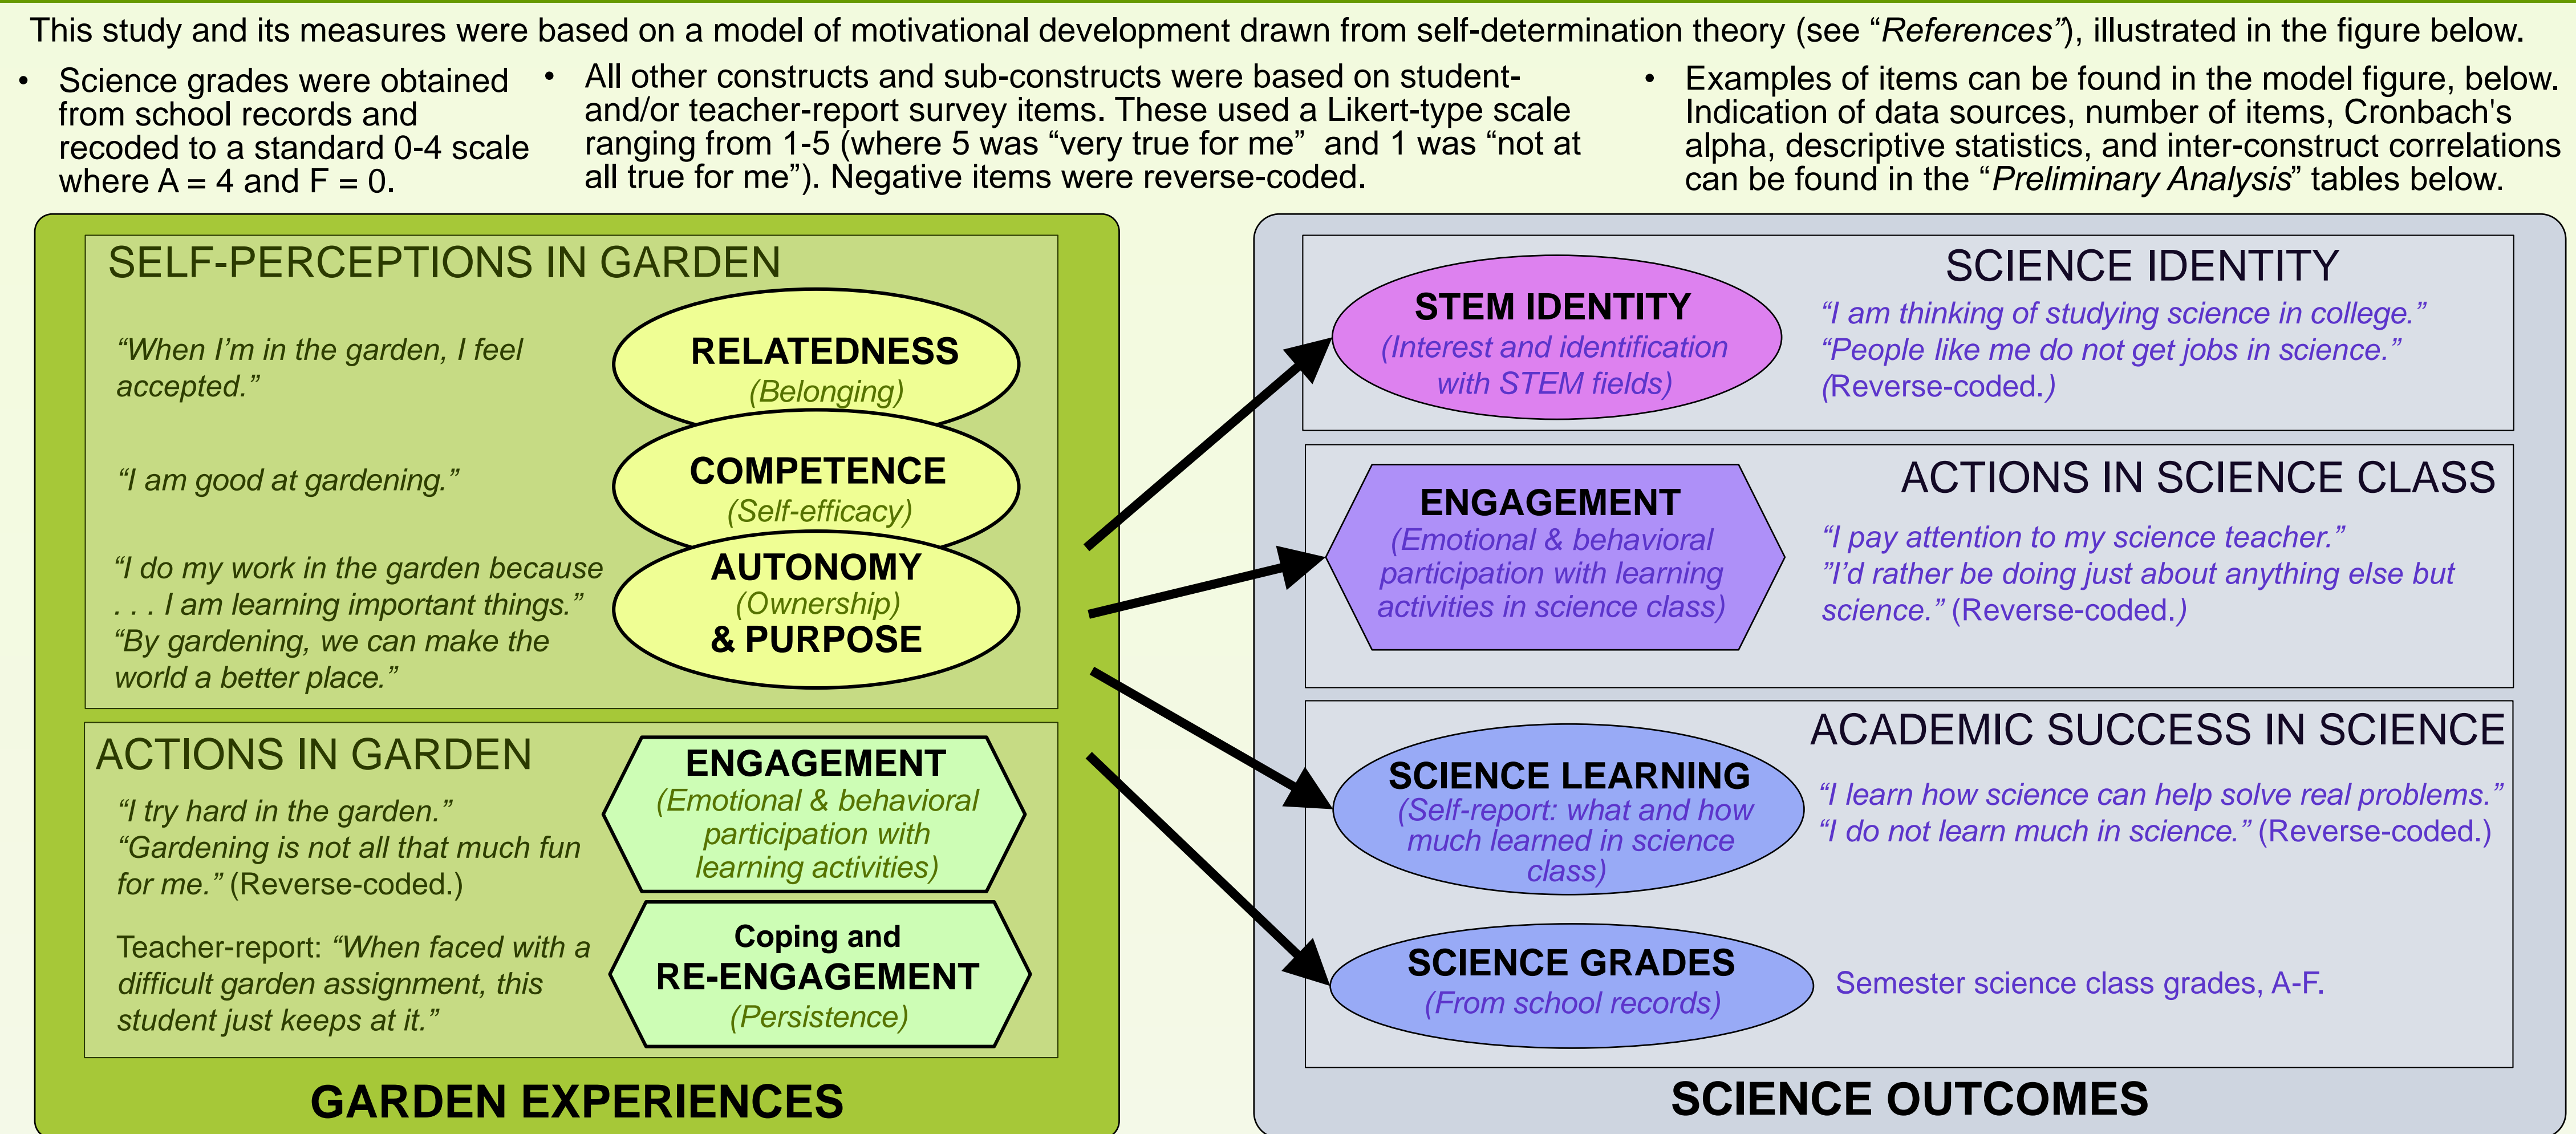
This study and its measures were based on a model of motivational development drawn from self-determination theory (see "References"), illustrated in the figure below.

- Science grades were obtained from school records and recoded to a standard 0-4 scale where A = 4 and F = 0.
- All other constructs and sub-constructs were based on student- and/or teacher-report survey items. These used a Likert-type scale ranging from 1-5 (where 5 was "very true for me" and 1 was "not at all true for me"). Negative items were reverse-coded.
- Examples of items can be found in the model figure, below. Indication of data sources, number of items, Cronbach's alpha, descriptive statistics, and inter-construct correlations can be found in the "Preliminary Analysis" tables below.

SELF-PERCEPTIONS IN GARDEN

"When I'm in the garden, I feel accepted."

RELATEDNESS
(Belonging)

"I am good at gardening."

COMPETENCE
(Self-efficacy)

"I do my work in the garden because . . . I am learning important things."
"By gardening, we can make the world a better place."

AUTONOMY
(Ownership)
& PURPOSE

ACTIONS IN GARDEN

"I try hard in the garden."
"Gardening is not all that much fun for me." (Reverse-coded.)

ENGAGEMENT
(Emotional & behavioral participation with learning activities)

Teacher-report: "When faced with a difficult garden assignment, this student just keeps at it."

Coping and
RE-ENGAGEMENT
(Persistence)

GARDEN EXPERIENCES

SCIENCE IDENTITY

STEM IDENTITY
(Interest and identification with STEM fields)

"I am thinking of studying science in college."
"People like me do not get jobs in science."
(Reverse-coded.)

ACTIONS IN SCIENCE CLASS

ENGAGEMENT
(Emotional & behavioral participation with learning activities in science class)

"I pay attention to my science teacher."
"I'd rather be doing just about anything else but science." (Reverse-coded.)

ACADEMIC SUCCESS IN SCIENCE

SCIENCE LEARNING
(Self-report: what and how much learned in science class)

"I learn how science can help solve real problems."
"I do not learn much in science." (Reverse-coded.)

SCIENCE GRADES
(From school records)

Semester science class grades, A-F.

SCIENCE OUTCOMES